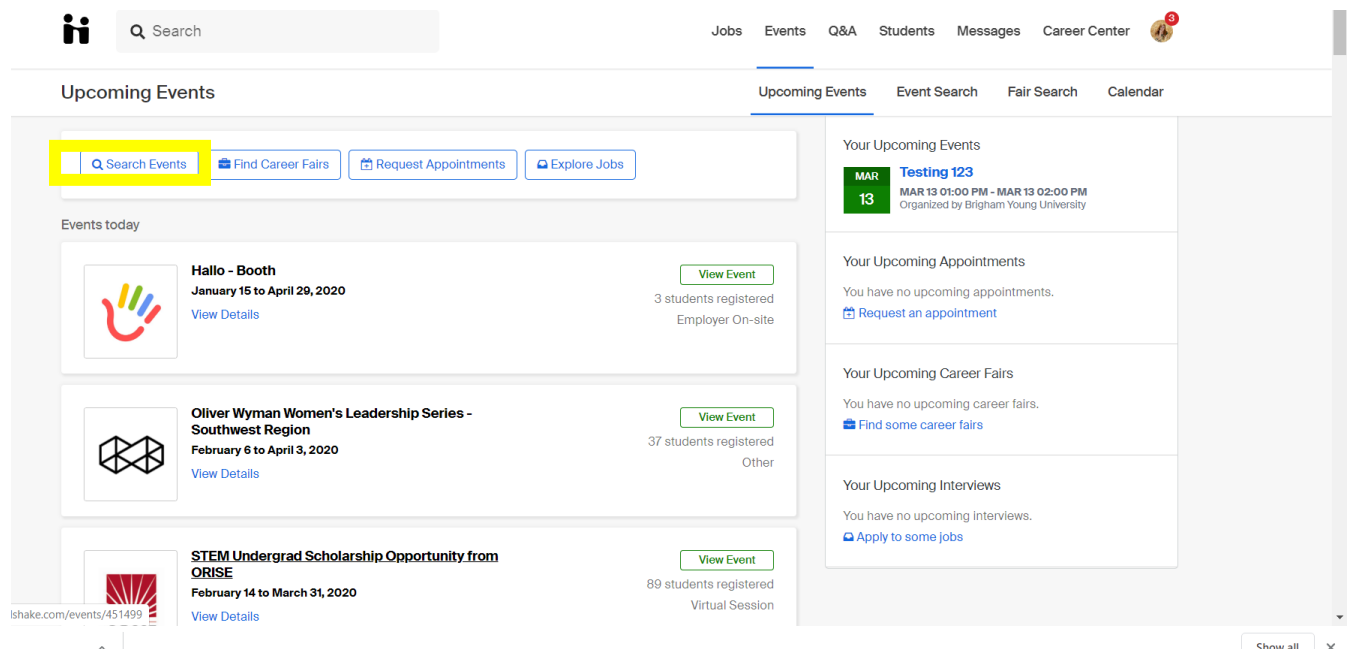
Search

Jobs Events Q&A Students Messages Career Center 3

Upcoming Events

Upcoming Events Event Search Fair Search Calendar

Search Events Find Career Fairs Request Appointments Explore Jobs

Events today

Hallo - Booth
January 15 to April 29, 2020
View Details

View Event
3 students registered
Employer On-site

Oliver Wyman Women's Leadership Series - Southwest Region
February 6 to April 3, 2020
View Details

View Event
37 students registered
Other

STEM Undergrad Scholarship Opportunity from ORISE
February 14 to March 31, 2020
View Details

View Event
89 students registered
Virtual Session

Your Upcoming Events

MAR 13
Testing 123
MAR 13 01:00 PM - MAR 13 02:00 PM
Organized by Brigham Young University

Your Upcoming Appointments
You have no upcoming appointments.
Request an appointment

Your Upcoming Career Fairs
You have no upcoming career fairs.
Find some career fairs

Your Upcoming Interviews
You have no upcoming interviews.
Apply to some jobs

lshake.com/events/451499

Show all